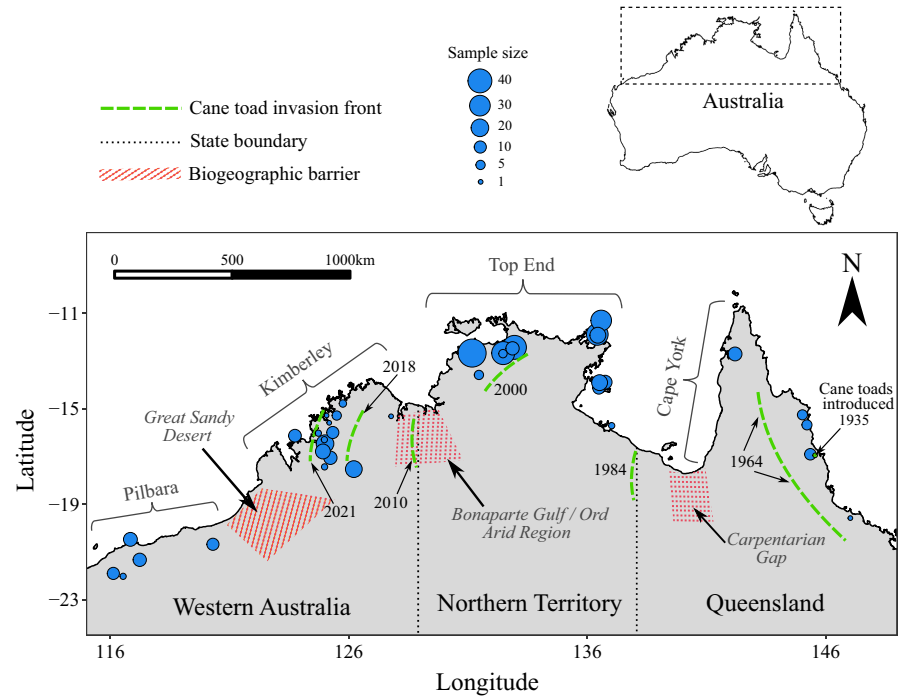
Sample size
40
30
20
10
5
1

Cane toad invasion front
State boundary
Biogeographic barrier

Australia

0 500 1000km

N

Top End

Kimberley

Pilbara

Cape York

Great Sandy Desert

2018

2000

2021

2010

1984

1964

Cane toads introduced 1935

Bonaparte Gulf / Ord Arid Region

Carpentarian Gap

Western Australia

Northern Territory

Queensland

Latitude

−11
−15
−19
−23

116
126
136
146

Longitude